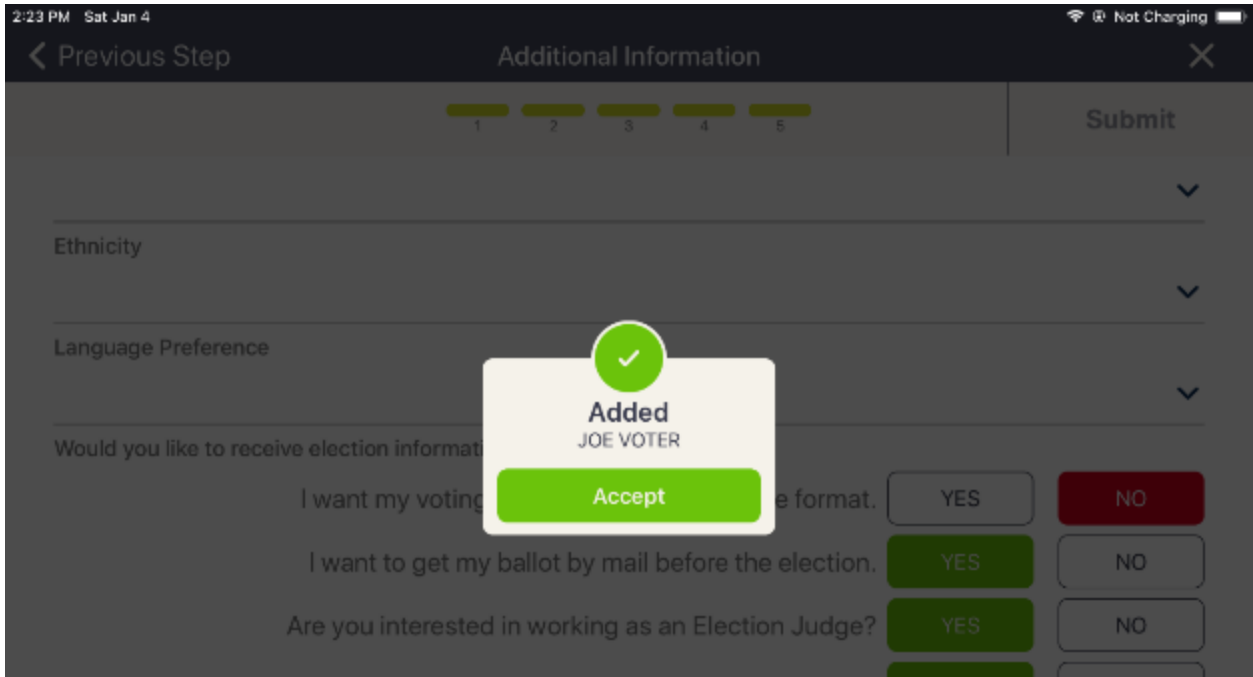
2:23 PM Sat Jan 4

Not Charging

Previous Step

Additional Information

1 2 3 4 5

Submit

Ethnicity

Language Preference

Would you like to receive election informati

Added

JOE VOTER

Accept

I want my voting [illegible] e format.

YES

NO

I want to get my ballot by mail before the election.

YES

NO

Are you interested in working as an Election Judge?

YES

NO